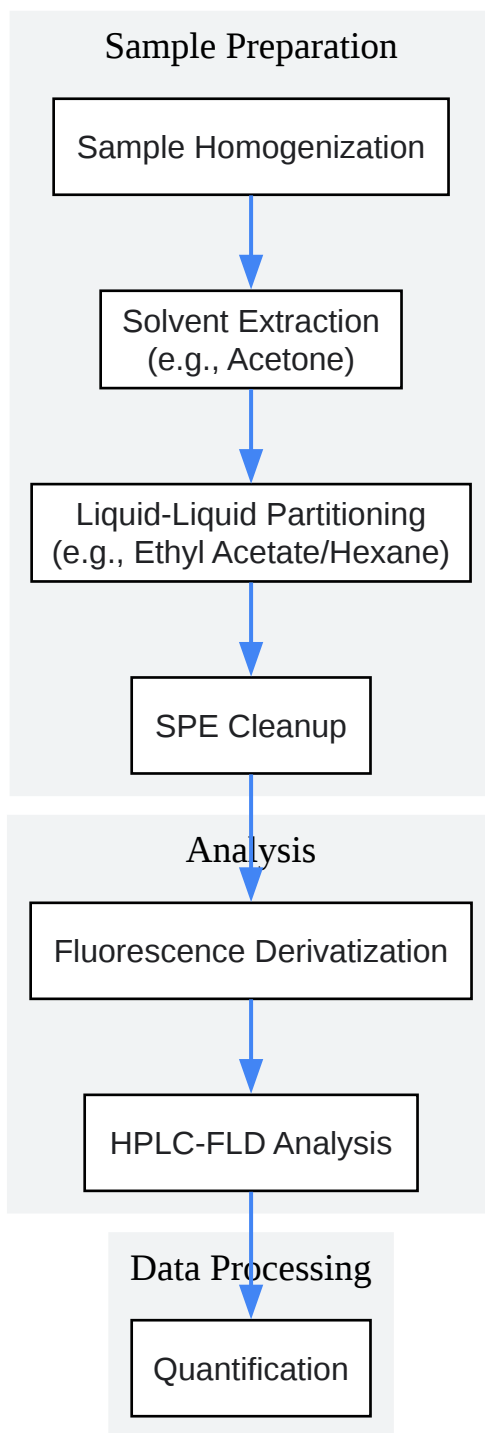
Sample Preparation

Sample Homogenization

Solvent Extraction
(e.g., Acetone)

Liquid-Liquid Partitioning
(e.g., Ethyl Acetate/Hexane)

SPE Cleanup

Analysis

Fluorescence Derivatization

HPLC-FLD Analysis

Data Processing

Quantification